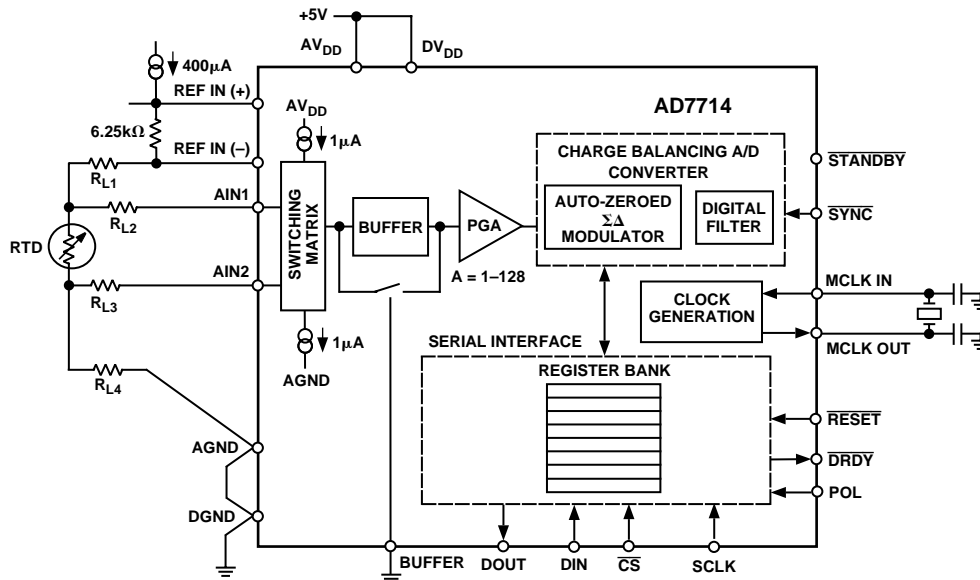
+5V

$AV_{DD}$

$DV_{DD}$

400$\mu$A

REF IN (+)

6.25k$\Omega$

REF IN (–)

$R_{L1}$

$R_{L2}$

$R_{L3}$

$R_{L4}$

RTD

AIN1

AIN2

$AV_{DD}$

1$\mu$A

SWITCHING MATRIX

1$\mu$A

AGND

BUFFER

PGA

A = 1–128

AD7714

CHARGE BALANCING A/D CONVERTER

AUTO-ZEROED $\Sigma\Delta$ MODULATOR

DIGITAL FILTER

$\overline{STANDBY}$

$\overline{SYNC}$

MCLK IN

CLOCK GENERATION

MCLK OUT

SERIAL INTERFACE

REGISTER BANK

$\overline{RESET}$

$\overline{DRDY}$

POL

AGND

DGND

BUFFER

DOUT

DIN

$\overline{CS}$

SCLK